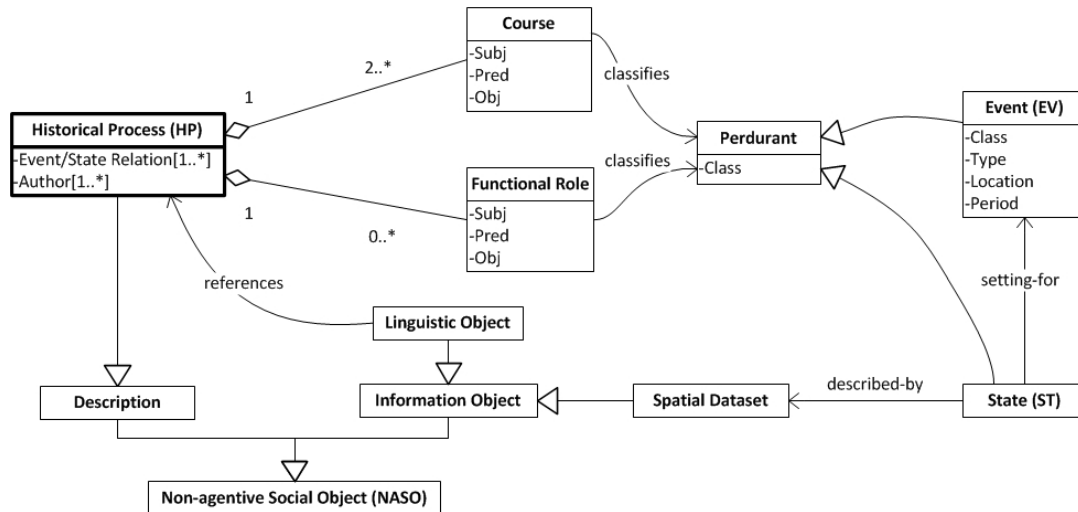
Course
-Subj
-Pred
-Obj

2..*

1

classifies

Historical Process (HP)
-Event/State Relation[1..*]
-Author[1..*]

Perdurant
-Class

Event (EV)
-Class
-Type
-Location
-Period

classifies

Functional Role
-Subj
-Pred
-Obj

1

0..*

references

setting-for

Linguistic Object

Description

Information Object

Spatial Dataset

described-by

State (ST)

Non-agentive Social Object (NASO)